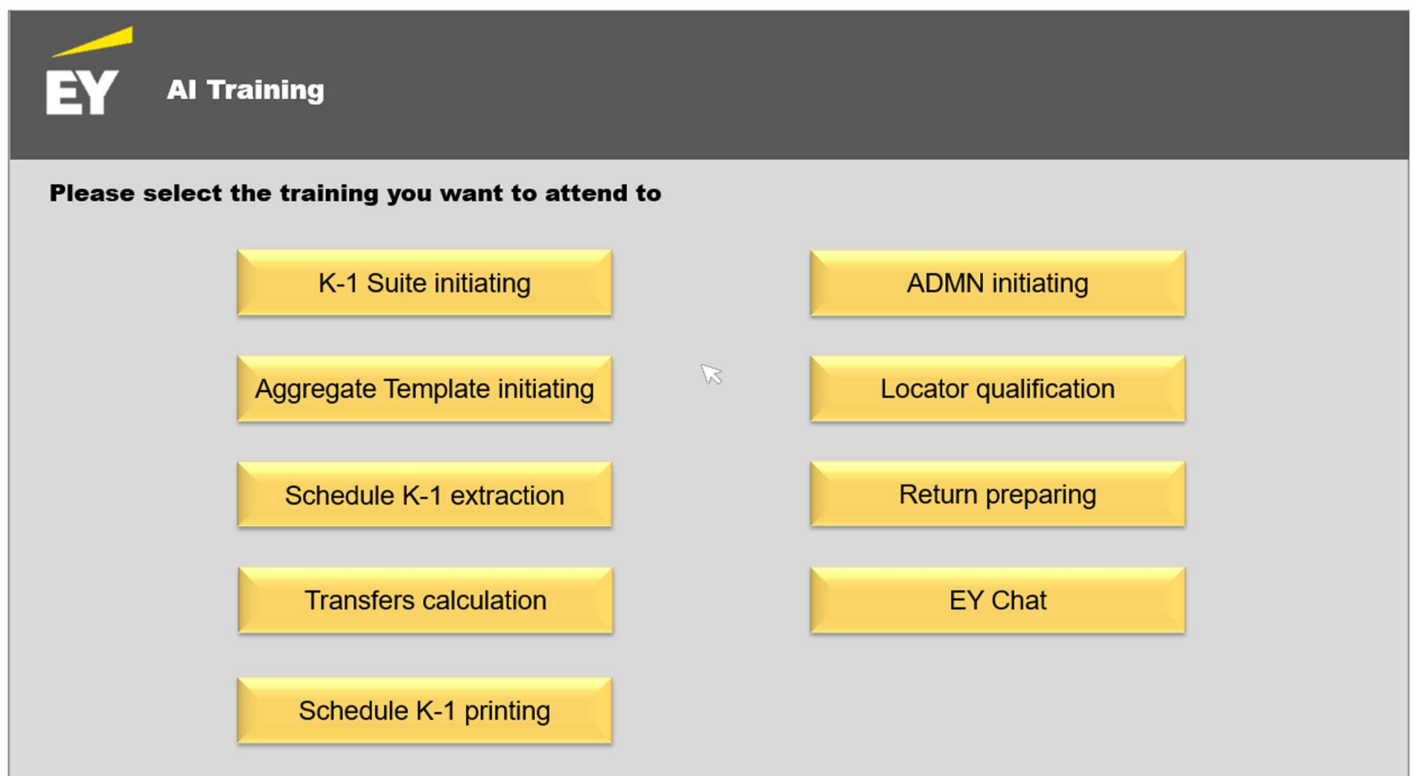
EY

AI Training

Please select the training you want to attend to

K-1 Suite initiating

ADMN initiating

Aggregate Template initiating

Locator qualification

Schedule K-1 extraction

Return preparing

Transfers calculation

EY Chat

Schedule K-1 printing